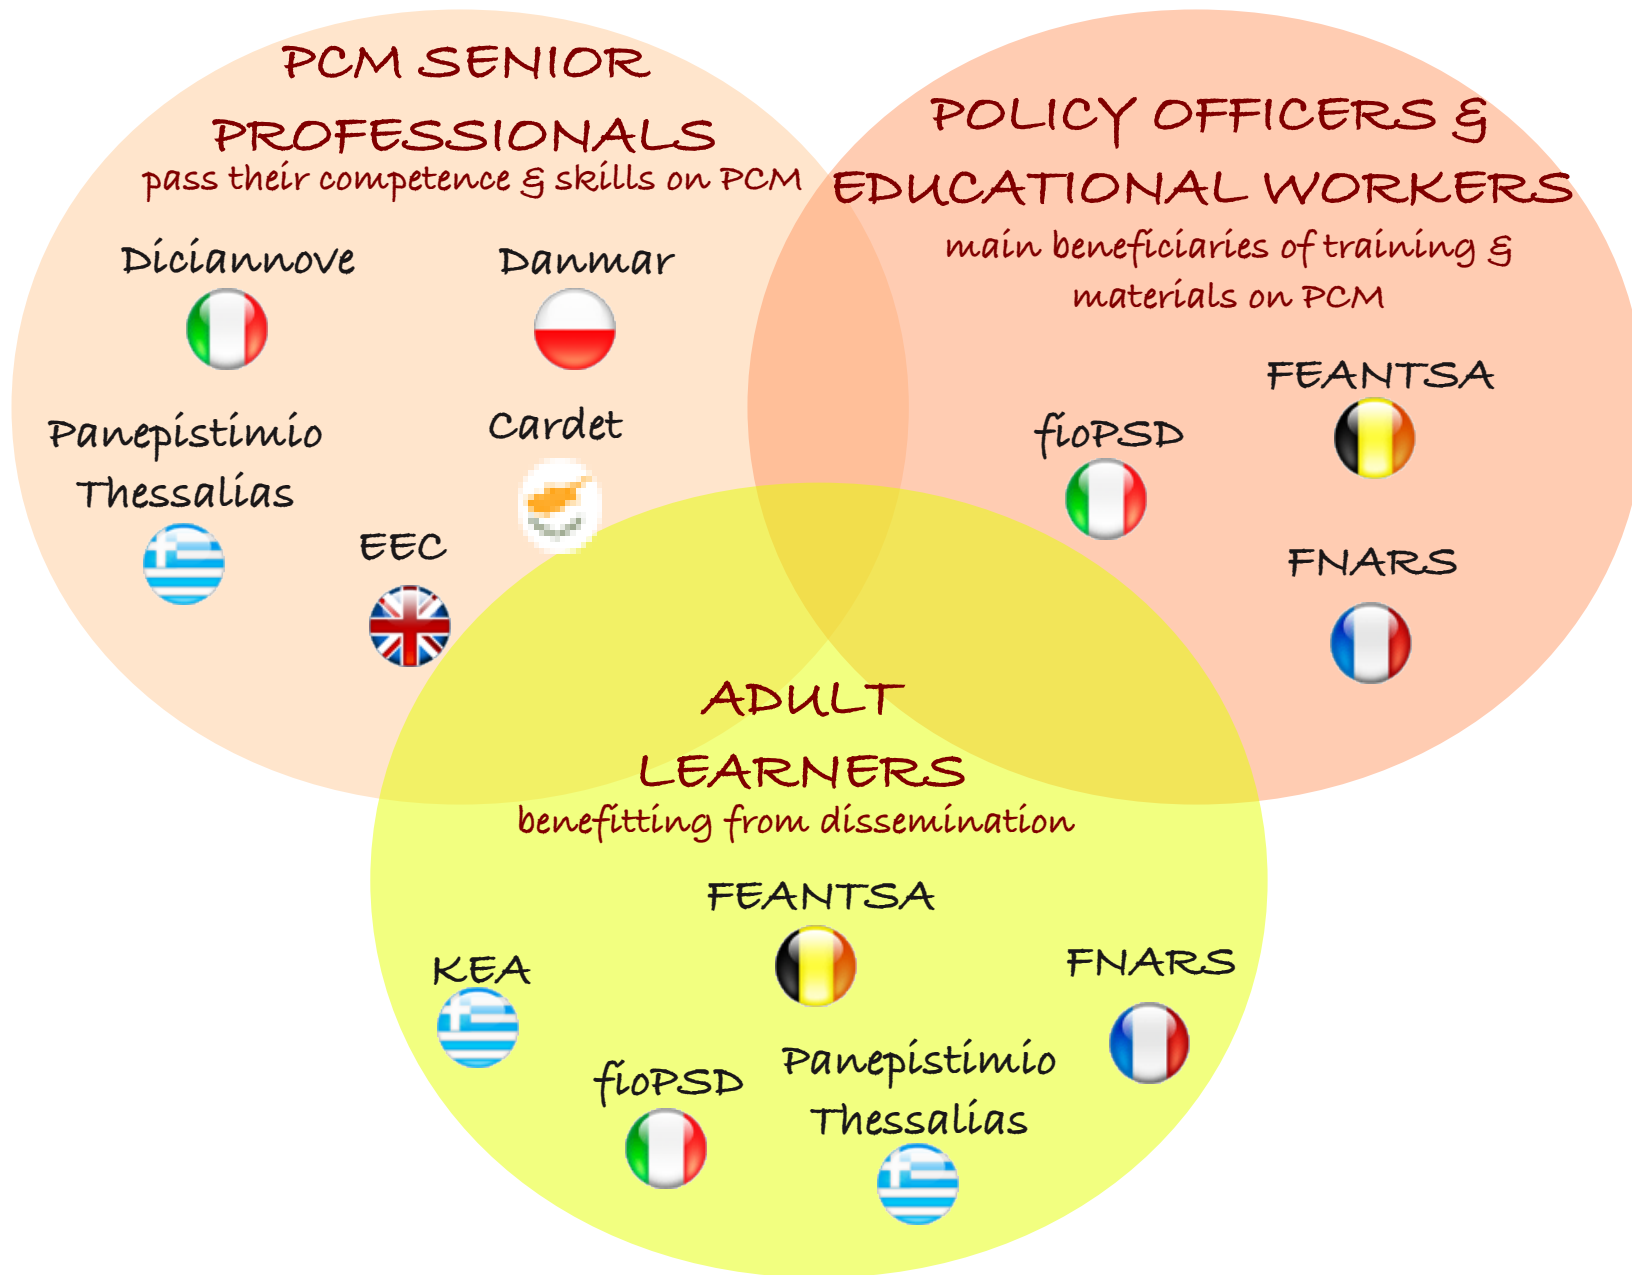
PCM SENIOR PROFESSIONALS
pass their competence & skills on PCM

Diciannove

Danmar

Panepistimio Thessalias

Cardet

EEC

POLICY OFFICERS & EDUCATIONAL WORKERS
main beneficiaries of training & materials on PCM

FEANTSA

fioPSD

FNARS

ADULT LEARNERS
benefitting from dissemination

FEANTSA

KEA

FNARS

fioPSD

Panepistimio Thessalias